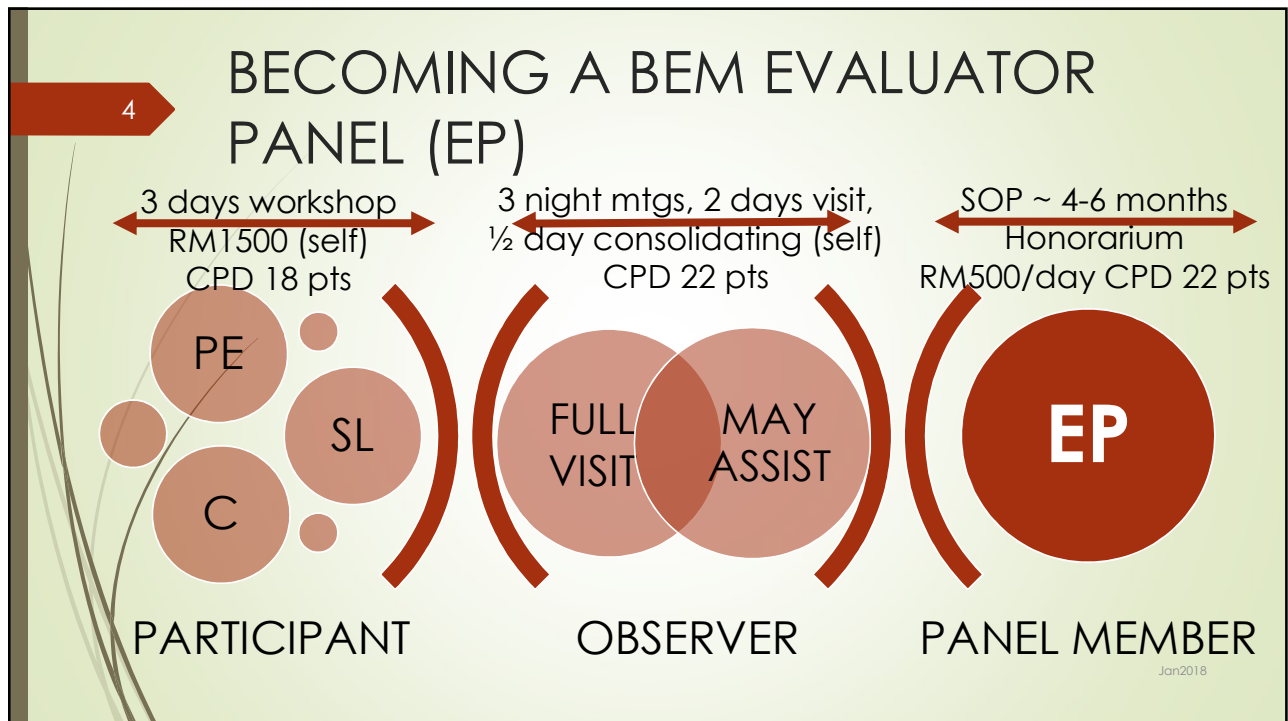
4

BECOMING A BEM EVALUATOR PANEL (EP)

3 days workshop
RM1500 (self)
CPD 18 pts

3 night mtgs, 2 days visit,
½ day consolidating (self)
CPD 22 pts

SOP ~ 4-6 months
Honorarium
RM500/day CPD 22 pts

PE

SL

C

FULL VISIT

MAY ASSIST

EP

PARTICIPANT

OBSERVER

PANEL MEMBER

Jan2018